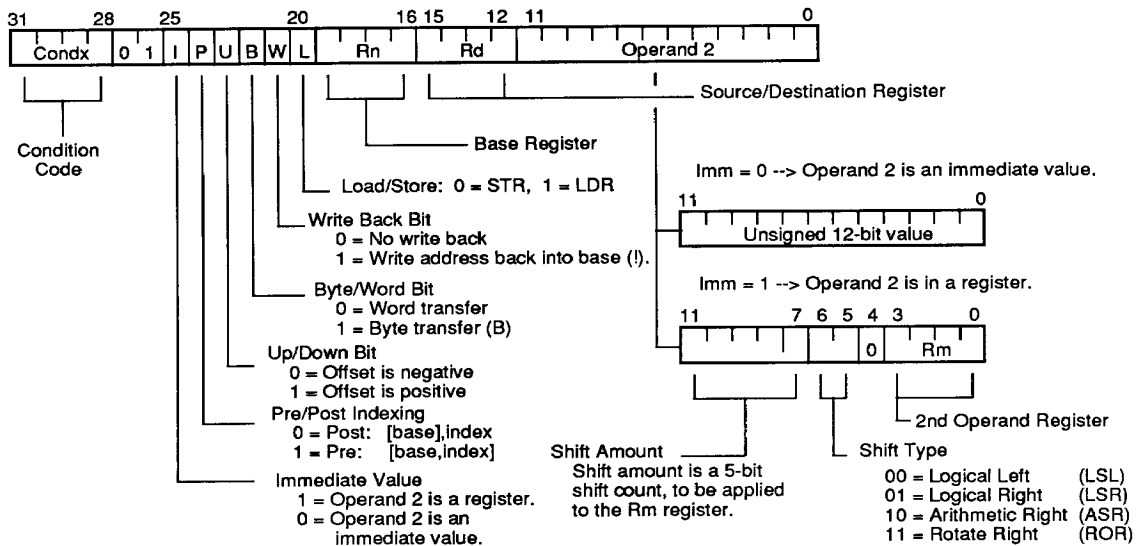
31 28 25 20 16 15 12 11 0

| Condx | 0 | 1 | I | P | U | B | W | L | Rn | Rd | Operand 2 |
|---|---|---|---|---|---|---|---|---|---|---|---|

Source/Destination Register

Condition Code

Base Register

Load/Store: 0 = STR, 1 = LDR

Imm = 0 --> Operand 2 is an immediate value.

11 0

Unsigned 12-bit value

Write Back Bit
0 = No write back
1 = Write address back into base (!).

Imm = 1 --> Operand 2 is in a register.

Byte/Word Bit
0 = Word transfer
1 = Byte transfer (B)

11 7 6 5 4 3 0

0 Rm

Up/Down Bit
0 = Offset is negative
1 = Offset is positive

Pre/Post Indexing
0 = Post: [base],index
1 = Pre: [base,index]

2nd Operand Register

Shift Amount
Shift amount is a 5-bit shift count, to be applied to the Rm register.

Shift Type
00 = Logical Left (LSL)
01 = Logical Right (LSR)
10 = Arithmetic Right (ASR)
11 = Rotate Right (ROR)

Immediate Value
1 = Operand 2 is a register.
0 = Operand 2 is an immediate value.